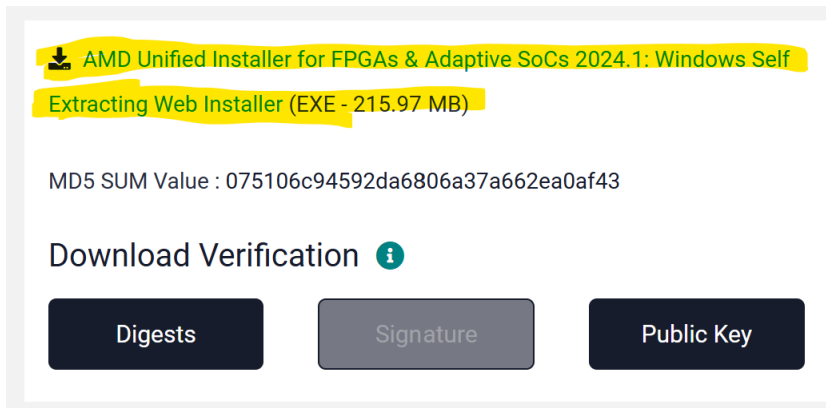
AMD Unified Installer for FPGAs & Adaptive SoCs 2024.1: Windows Self Extracting Web Installer (EXE - 215.97 MB)

MD5 SUM Value : 075106c94592da6806a37a662ea0af43

Download Verification

Digests

Signature

Public Key